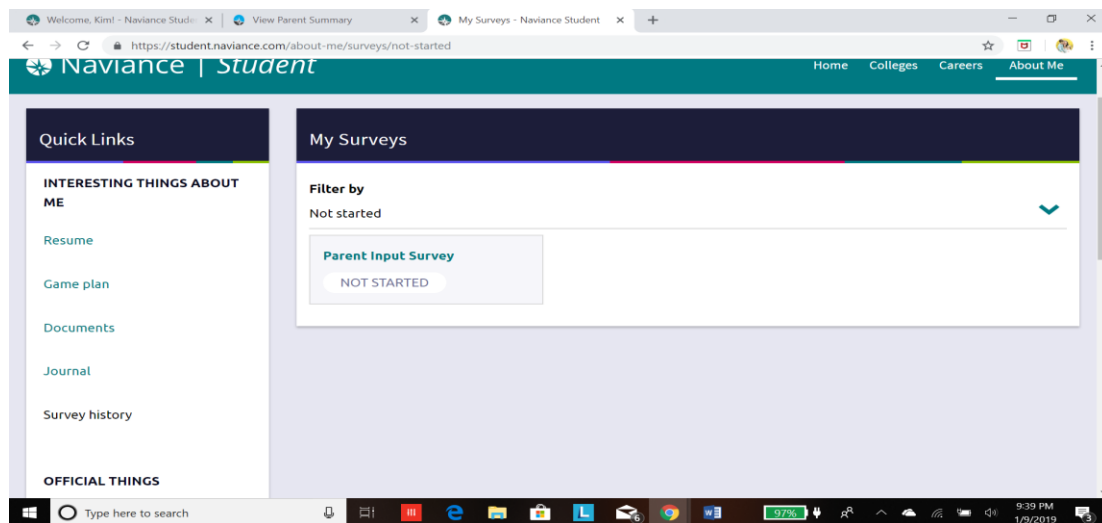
Welcome, Kim! - Naviance Stude × | View Parent Summary × | My Surveys - Naviance Student × +

https://student.naviance.com/about-me/surveys/not-started

Naviance | Student

Home Colleges Careers About Me

Quick Links

INTERESTING THINGS ABOUT ME

Resume

Game plan

Documents

Journal

Survey history

OFFICIAL THINGS

My Surveys

Filter by

Not started

Parent Input Survey

NOT STARTED

Type here to search

97%

9:39 PM
1/9/2019